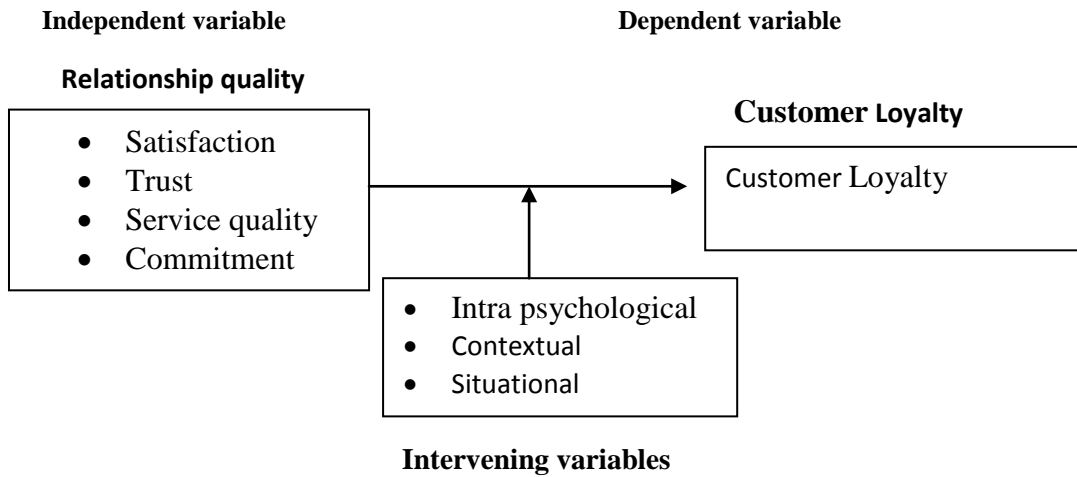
**Independent variable**

**Dependent variable**

**Relationship quality**

- Satisfaction
- Trust
- Service quality
- Commitment

**Customer Loyalty**

Customer Loyalty

- Intra psychological
- Contextual
- Situational

**Intervening variables**